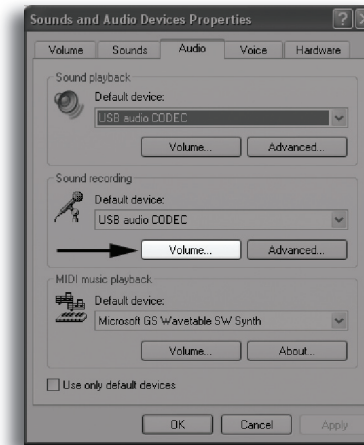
Sounds and Audio Devices Properties

Volume | Sounds | Audio | Voice | Hardware

Sound playback
Default device:
USB audio CODEC
Volume... | Advanced...

Sound recording
Default device:
USB audio CODEC
Volume... | Advanced...

MIDI music playback
Default device:
Microsoft GS Wavetable SW Synth
Volume... | About...

Use only default devices

OK | Cancel | Apply